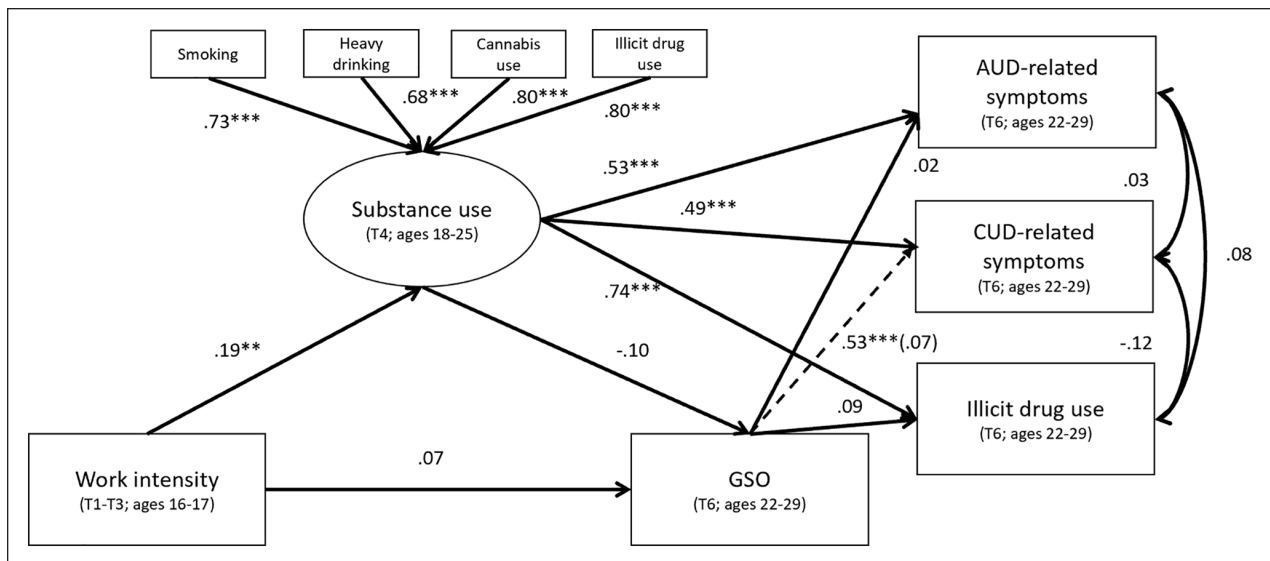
Smoking

Heavy drinking

Cannabis use

Illicit drug use

.73***

.68***

.80***

.80***

AUD-related symptoms
(T6; ages 22-29)

.53***

.02

.03

Substance use
(T4; ages 18-25)

.49***

CUD-related symptoms
(T6; ages 22-29)

.08

.74***

.53***(.07)

-.12

.19**

-.10

.09

Illicit drug use
(T6; ages 22-29)

Work intensity
(T1-T3; ages 16-17)

.07

GSO
(T6; ages 22-29)